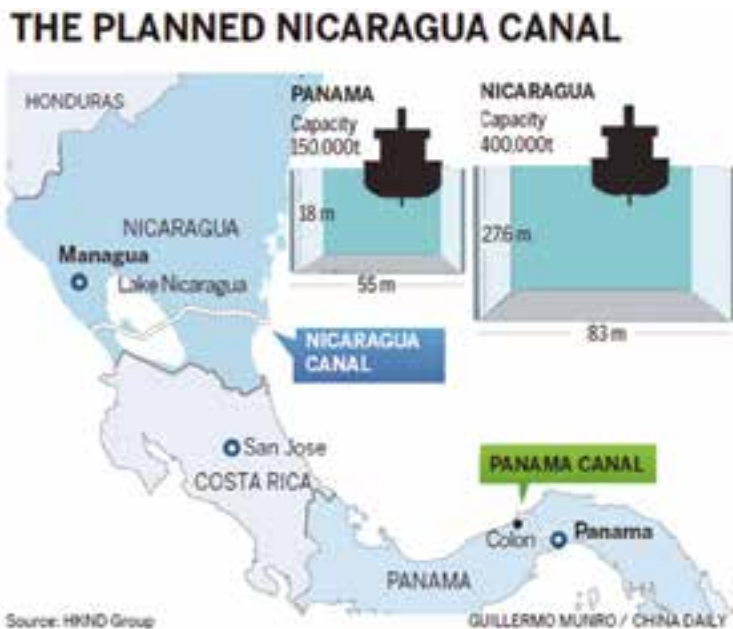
THE PLANNED NICARAGUA CANAL

HONDURAS

PANAMA
Capacity
150,000t
18 m
55 m

NICARAGUA
Capacity
400,000t
27.6 m
83 m

NICARAGUA
Managua
Lake Nicaragua

NICARAGUA CANAL

San Jose
COSTA RICA

PANAMA CANAL
Colon
Panama
PANAMA

Source: HKND Group
GUILLERMO MUNRO / CHINA DAILY